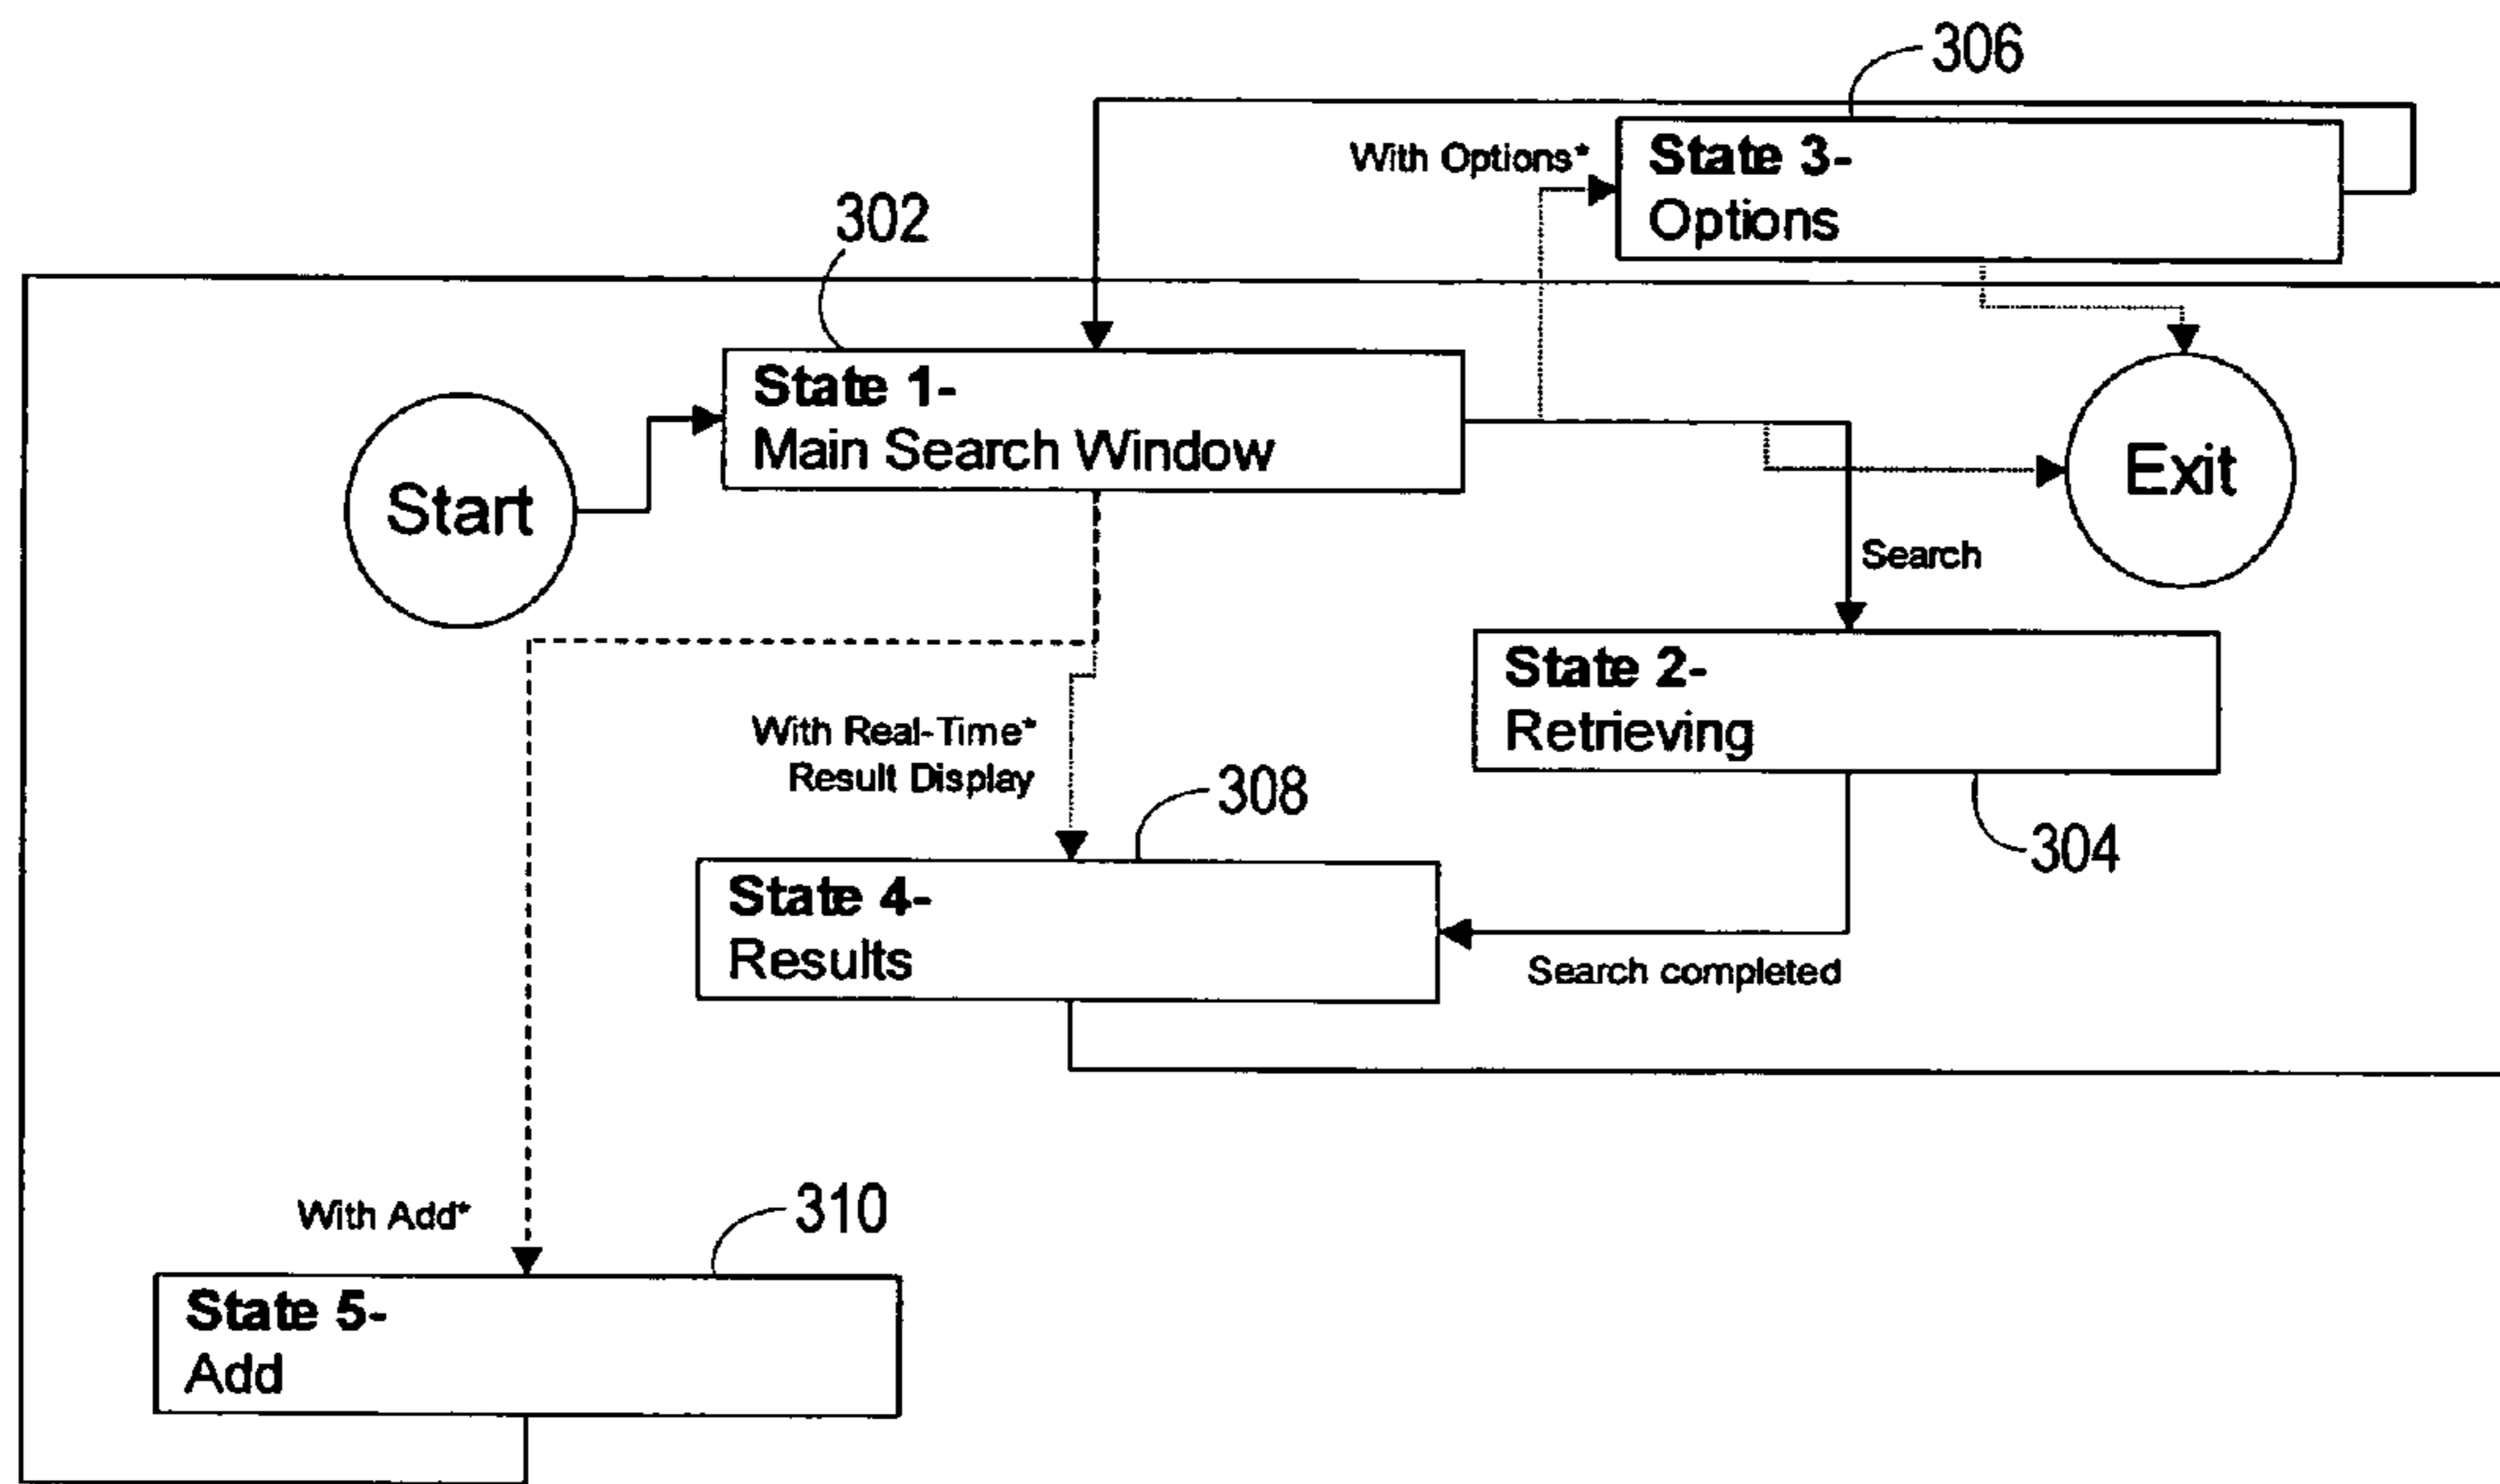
306

With Options*

State 3-
Options

302

State 1-
Main Search Window

Start

Exit

Search

State 2-
Retrieving

With Real-Time*
Result Display

308

304

State 4-
Results

Search completed

With Add*

310

State 5-
Add